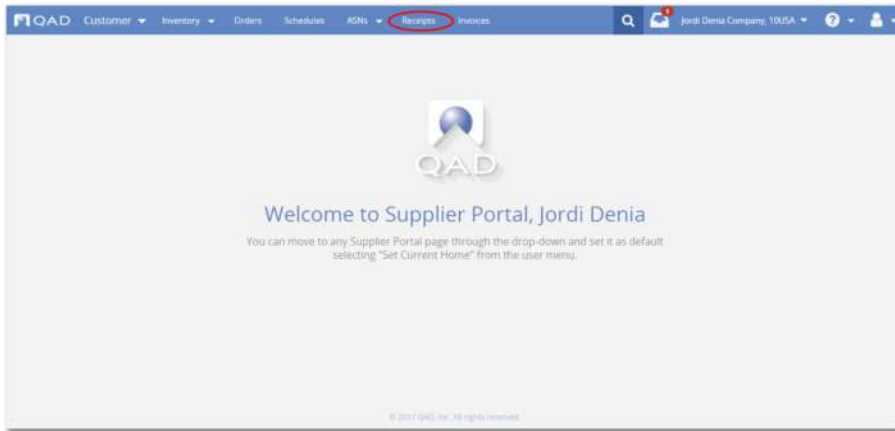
QAD Customer Inventory Orders Schedules ASNs Receipts Invoices

Jordi Denia Company, 10USA

QAD

Welcome to Supplier Portal, Jordi Denia

You can move to any Supplier Portal page through the drop-down and set it as default selecting "Set Current Home" from the user menu.

© 2017 QAD, Inc. All rights reserved